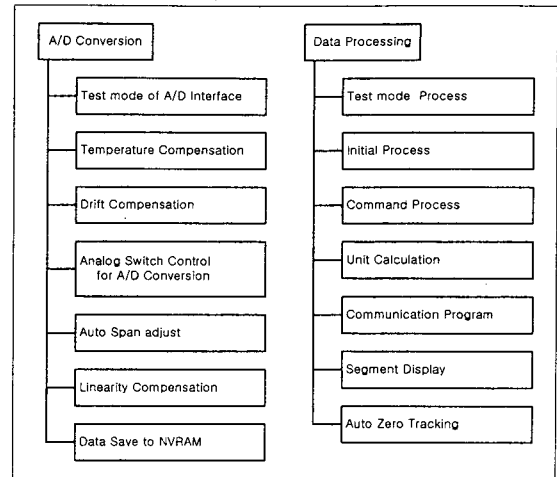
A/D Conversion

Test mode of A/D Interface

Temperature Compensation

Drift Compensation

Analog Switch Control for A/D Conversion

Auto Span adjust

Linearity Compensation

Data Save to NVRAM

Data Processing

Test mode Process

Initial Process

Command Process

Unit Calculation

Communication Program

Segment Display

Auto Zero Tracking